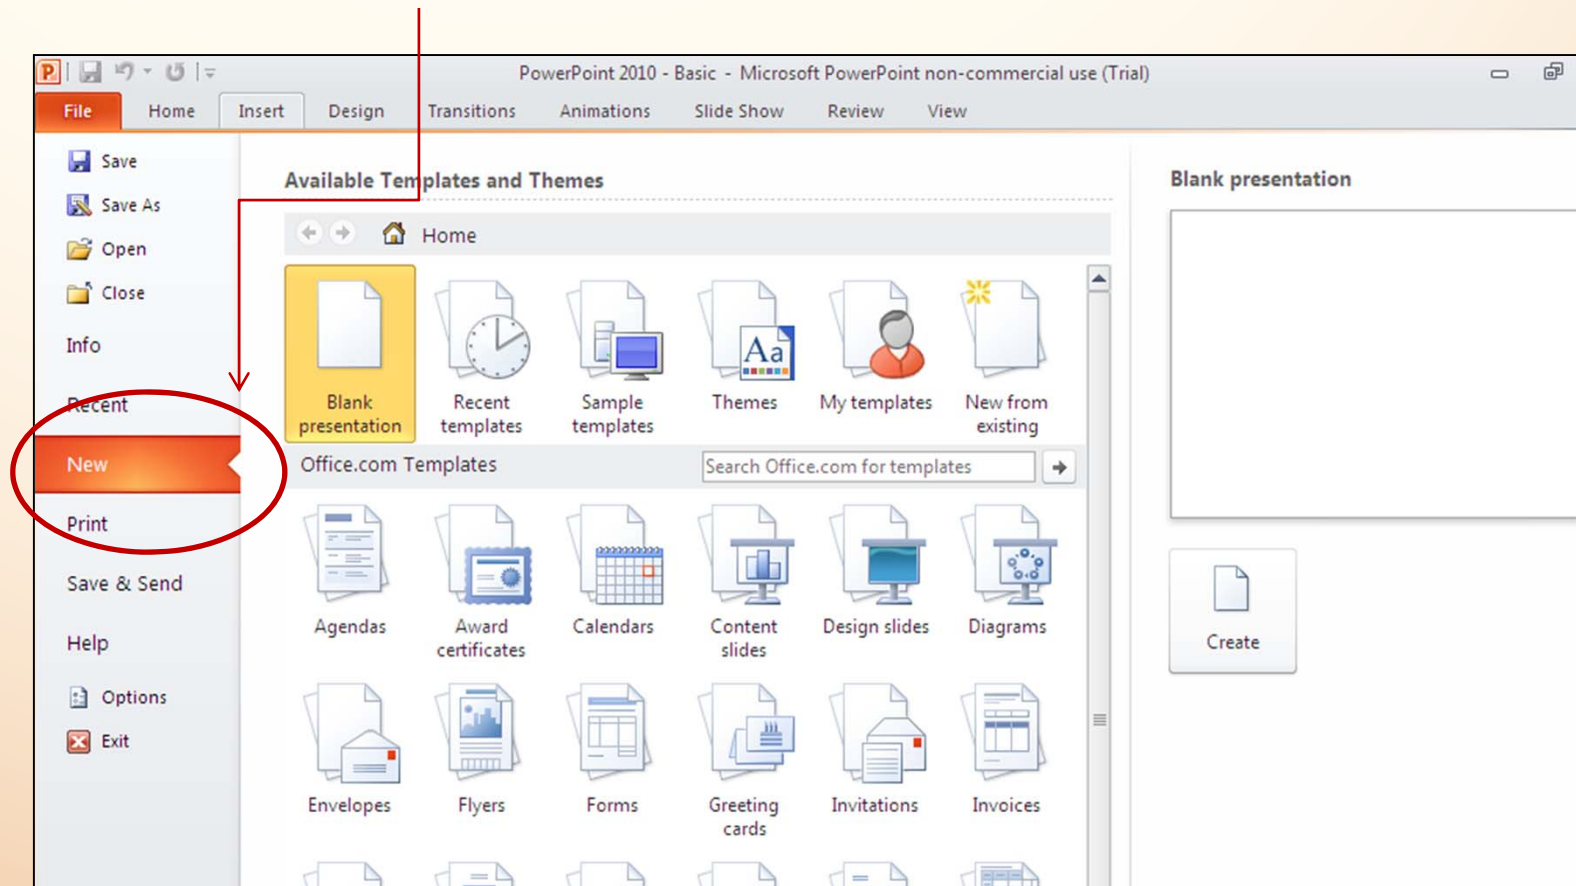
PowerPoint 2010 - Basic - Microsoft PowerPoint non-commercial use (Trial)

File Home Insert Design Transitions Animations Slide Show Review View

Save
Save As
Open
Close
Info
Recent
New
Print
Save & Send
Help
Options
Exit

Available Templates and Themes

Home

Blank presentation
Recent templates
Sample templates
Themes
My templates
New from existing

Office.com Templates
Search Office.com for templates

Agendas
Award certificates
Calendars
Content slides
Design slides
Diagrams
Envelopes
Flyers
Forms
Greeting cards
Invitations
Invoices

Blank presentation

Create